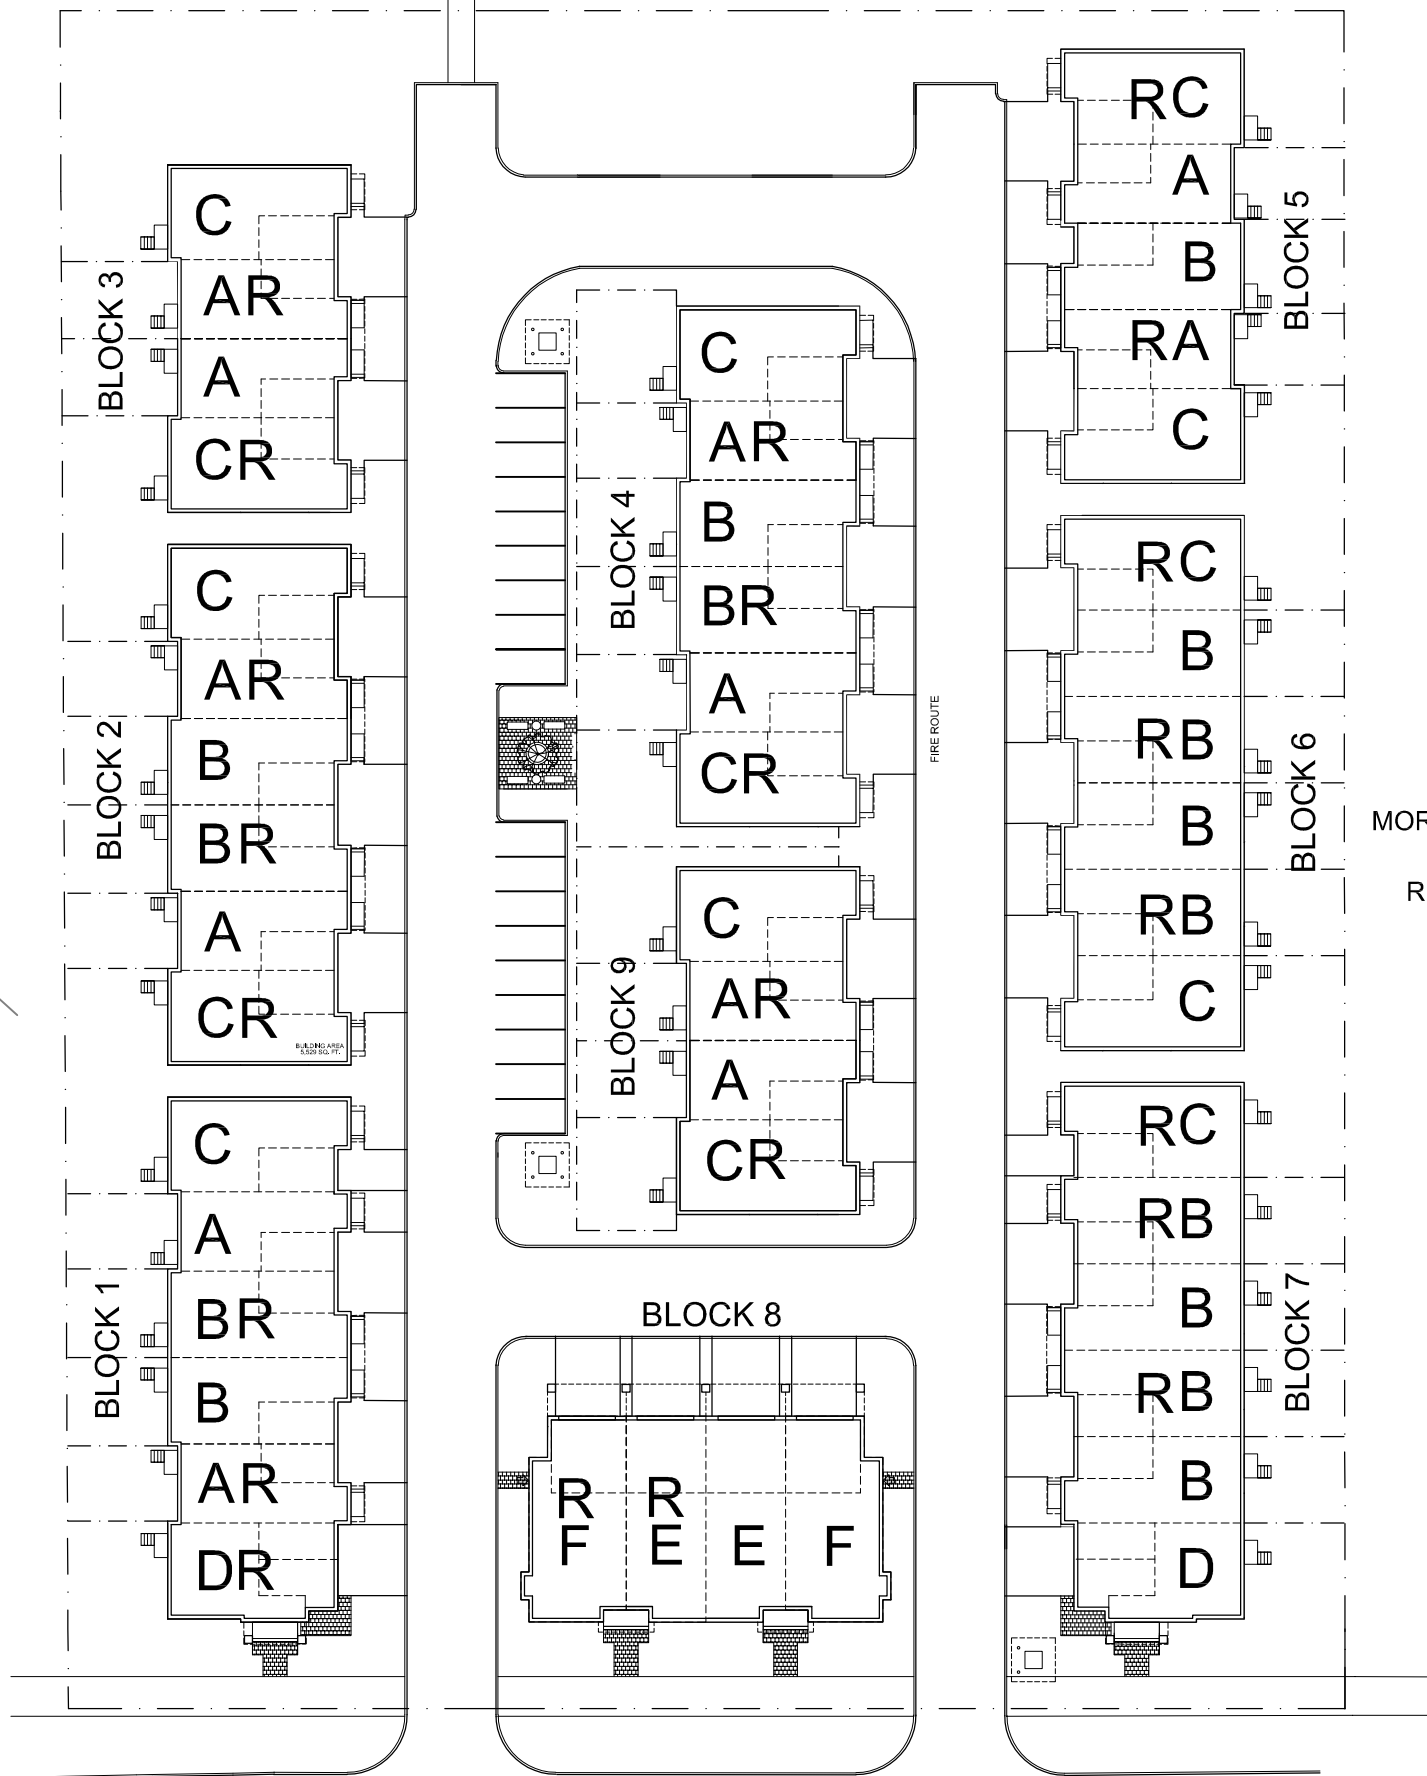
BLOCK 3
C
AR
A
CR

BLOCK 2
C
AR
B
BR
A
CR
BUILDING AREA 5,529 SQ. FT.

BLOCK 1
C
A
BR
B
AR
DR

BLOCK 4
C
AR
B
BR
A
CR

FIRE ROUTE

BLOCK 9
C
AR
A
CR

BLOCK 8
R F
R E
E
F

BLOCK 5
RC
A
B
RA
C

BLOCK 6
RC
B
RB
B
RB
C

BLOCK 7
RC
RB
B
RB
B
D

MOR
R